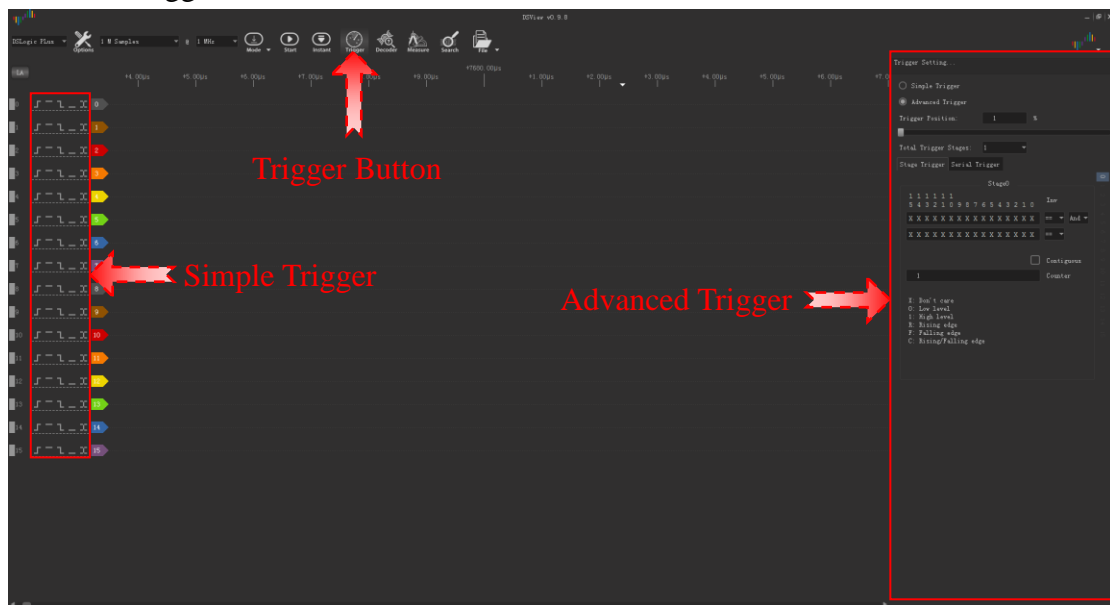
DSView v0.9.8

DSLogic Plus
Options
1 M Samples
@ 1 MHz
Mode
Start
Instant
Trigger
Decoder
Measure
Search
File

+4.00μs
+5.00μs
+6.00μs
+7.00μs
+9.00μs
+T600.00μs
+1.00μs
+2.00μs
+3.00μs
+4.00μs
+5.00μs
+6.00μs

0
1
2
3
4
5
6
7
8
9
10
11
12
13
14
15

Trigger Button

Simple Trigger

Advanced Trigger

Trigger Setting...
Simple Trigger
Advanced Trigger
Trigger Position: 1 %
Total Trigger Stages: 1
Stage Trigger
Serial Trigger
Stage0
1 1 1 1 1 1
5 4 3 2 1 0 9 8 7 6 5 4 3 2 1 0
Inv
X X X X X X X X X X X X X X X X == And
X X X X X X X X X X X X X X X X ==
Contiguous
1 Counter
X: Don't care
0: Low level
1: High level
R: Rising edge
F: Falling edge
C: Rising/Falling edge